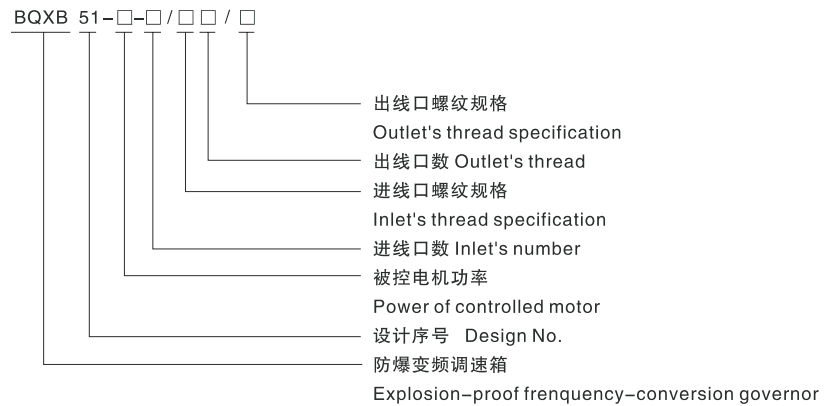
BQXB 51-□-□/□□/□

出线口螺纹规格
Outlet's thread specification

出线口数 Outlet's thread

进线口螺纹规格
Inlet's thread specification

进线口数 Inlet's number

被控电机功率
Power of controlled motor

设计序号 Design No.

防爆变频调速箱
Explosion-proof frenquency-conversion governor